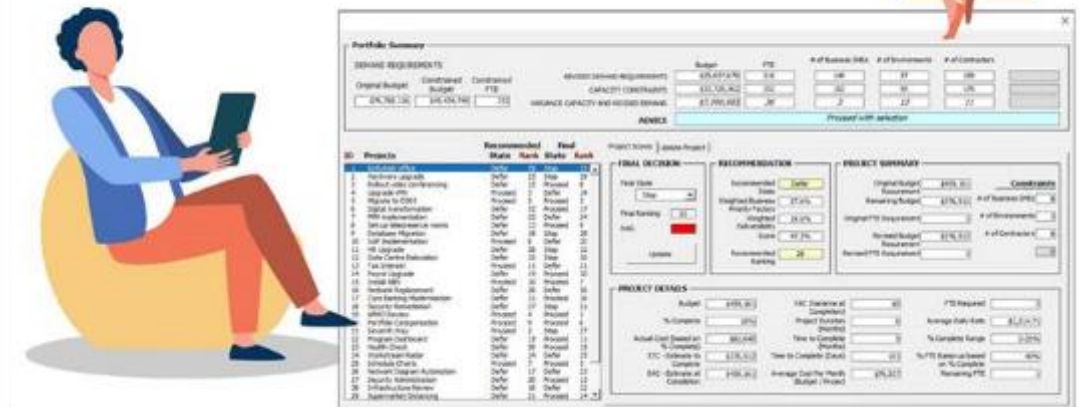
Portfolio Summary

DEMAND REQUIREMENTS

Original Budget | Constrained Budget | Constrained FTE

Budget | FTE | # of Business SMEs | # of Environments | # of Contractors

REVISED DEMAND REQUIREMENTS

CAPACITY CONSTRAINTS

VARIANCE CAPACITY AND REVISED DEMAND

ADVICE | Proceed with selection

| ID | Projects | Recommended State | Rank | Final State | Rank |
|---|---|---|---|---|---|
| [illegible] | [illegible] | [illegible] | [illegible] | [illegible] | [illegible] |

Project Scores | Update Project

FINAL DECISION

Final State

Final Ranking

RAG

Update

RECOMMENDATION

Recommended State | Defer

Weighted Business Priority Factors

Weighted Deliverables

Score

Recommended Ranking

PROJECT SUMMARY

Original Budget Requirement

Remaining Budget

Original FTE Requirement

Revised Budget Requirement

Revised FTE Requirement

Constraints

# of Business SMEs

# of Environments

# of Contractors

PROJECT DETAILS

Budget

% Complete

Actual Cost (based on % Complete)

ETC - Estimate to Complete

EAC - Estimate at Completion

FAC (Variance at Completion)

Project Duration (Months)

Time to Complete (Months)

Time to Complete (Days)

Average Cost Per Month (Budget / Project)

FTE Required

Average Daily Rate

% Complete Range

% FTE Release based on % Complete

Remaining FTE